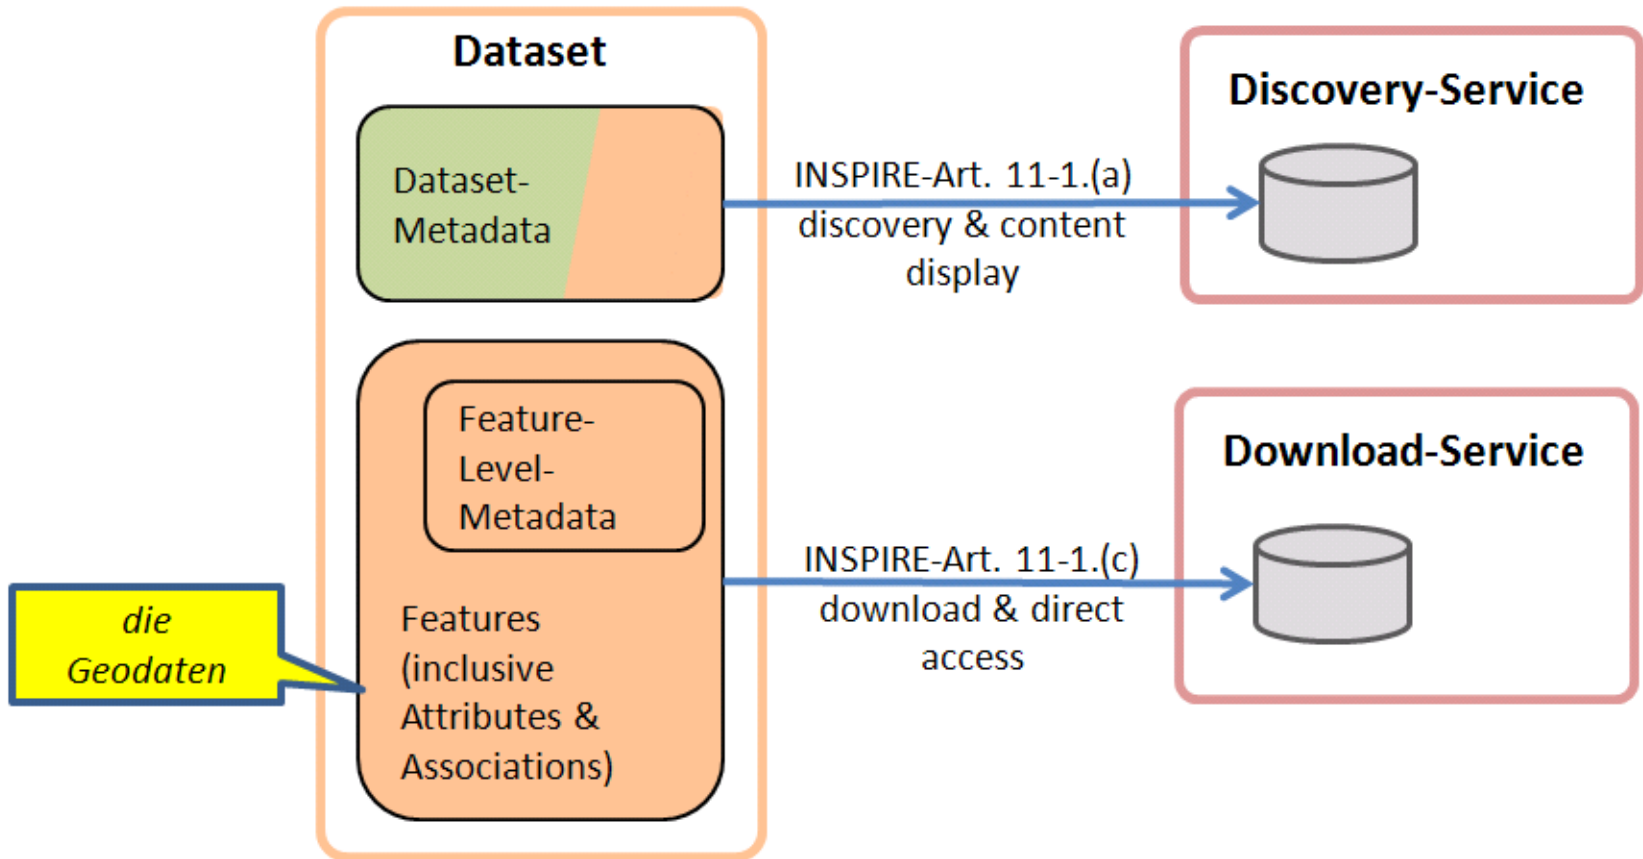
Dataset

Dataset-Metadata

Feature-Level-Metadata

Features (inclusive Attributes & Associations)

die Geodaten

INSPIRE-Art. 11-1.(a) discovery & content display

INSPIRE-Art. 11-1.(c) download & direct access

Discovery-Service

Download-Service